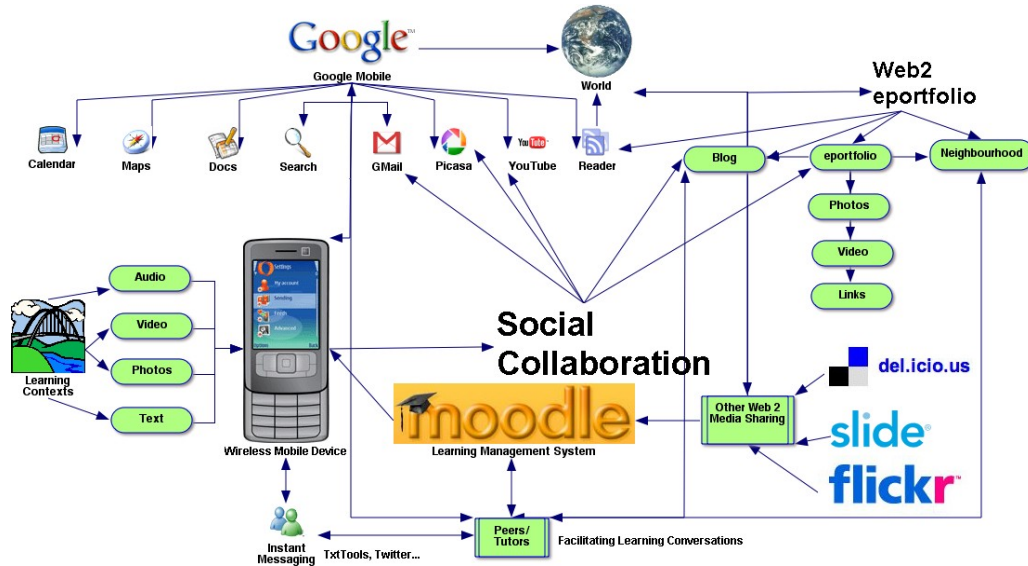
Google
Google Mobile

World

Web2
eportfolio

Calendar
Maps
Docs
Search
GMail
Picasa
YouTube
Reader

Blog
eportfolio
Neighbourhood
Photos
Video
Links

Audio
Video
Photos
Text
Learning Contexts

Settings
My account
Sending
Tools
Advanced
Options
Back

Wireless Mobile Device

Social
Collaboration

del.icio.us
slide
flickr

Other Web 2 Media Sharing

moodle
Learning Management System

Instant Messaging
TxtTools, Twitter...
Peers/ Tutors
Facilitating Learning Conversations